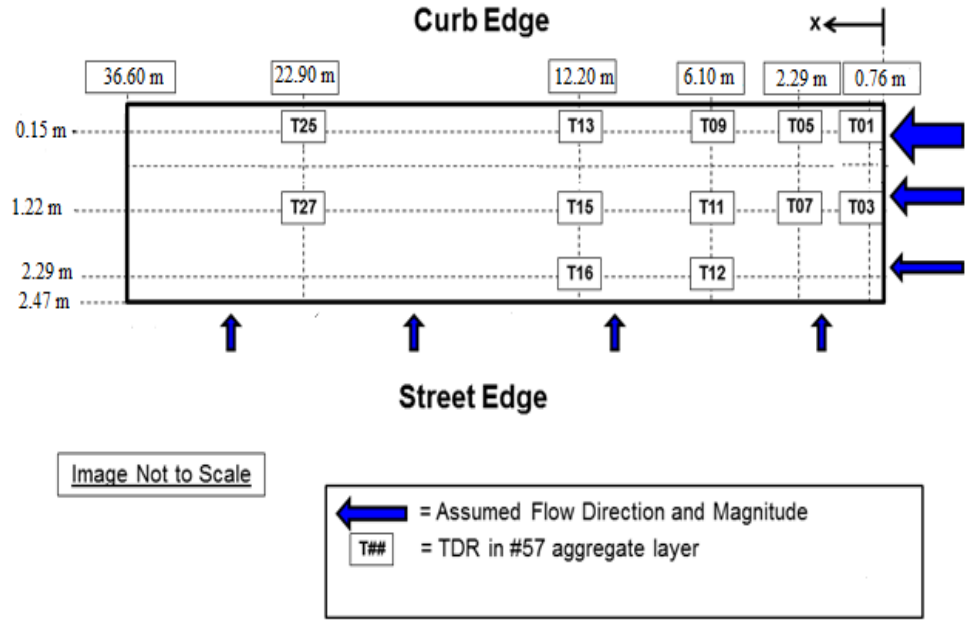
Curb Edge

x

36.60 m
22.90 m
12.20 m
6.10 m
2.29 m
0.76 m

0.15 m
T25
T13
T09
T05
T01

1.22 m
T27
T15
T11
T07
T03

2.29 m
T16
T12

2.47 m

Street Edge

Image Not to Scale

= Assumed Flow Direction and Magnitude

T## = TDR in #57 aggregate layer